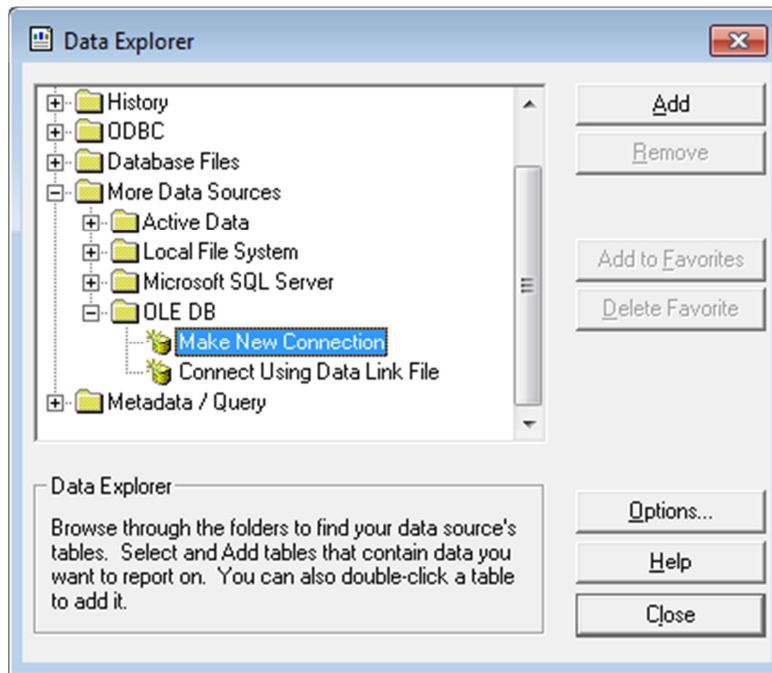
Data Explorer

History
ODBC
Database Files
More Data Sources
Active Data
Local File System
Microsoft SQL Server
OLE DB
Make New Connection
Connect Using Data Link File
Metadata / Query

Add
Remove
Add to Favorites
Delete Favorite

Data Explorer
Browse through the folders to find your data source's tables. Select and Add tables that contain data you want to report on. You can also double-click a table to add it.

Options...
Help
Close